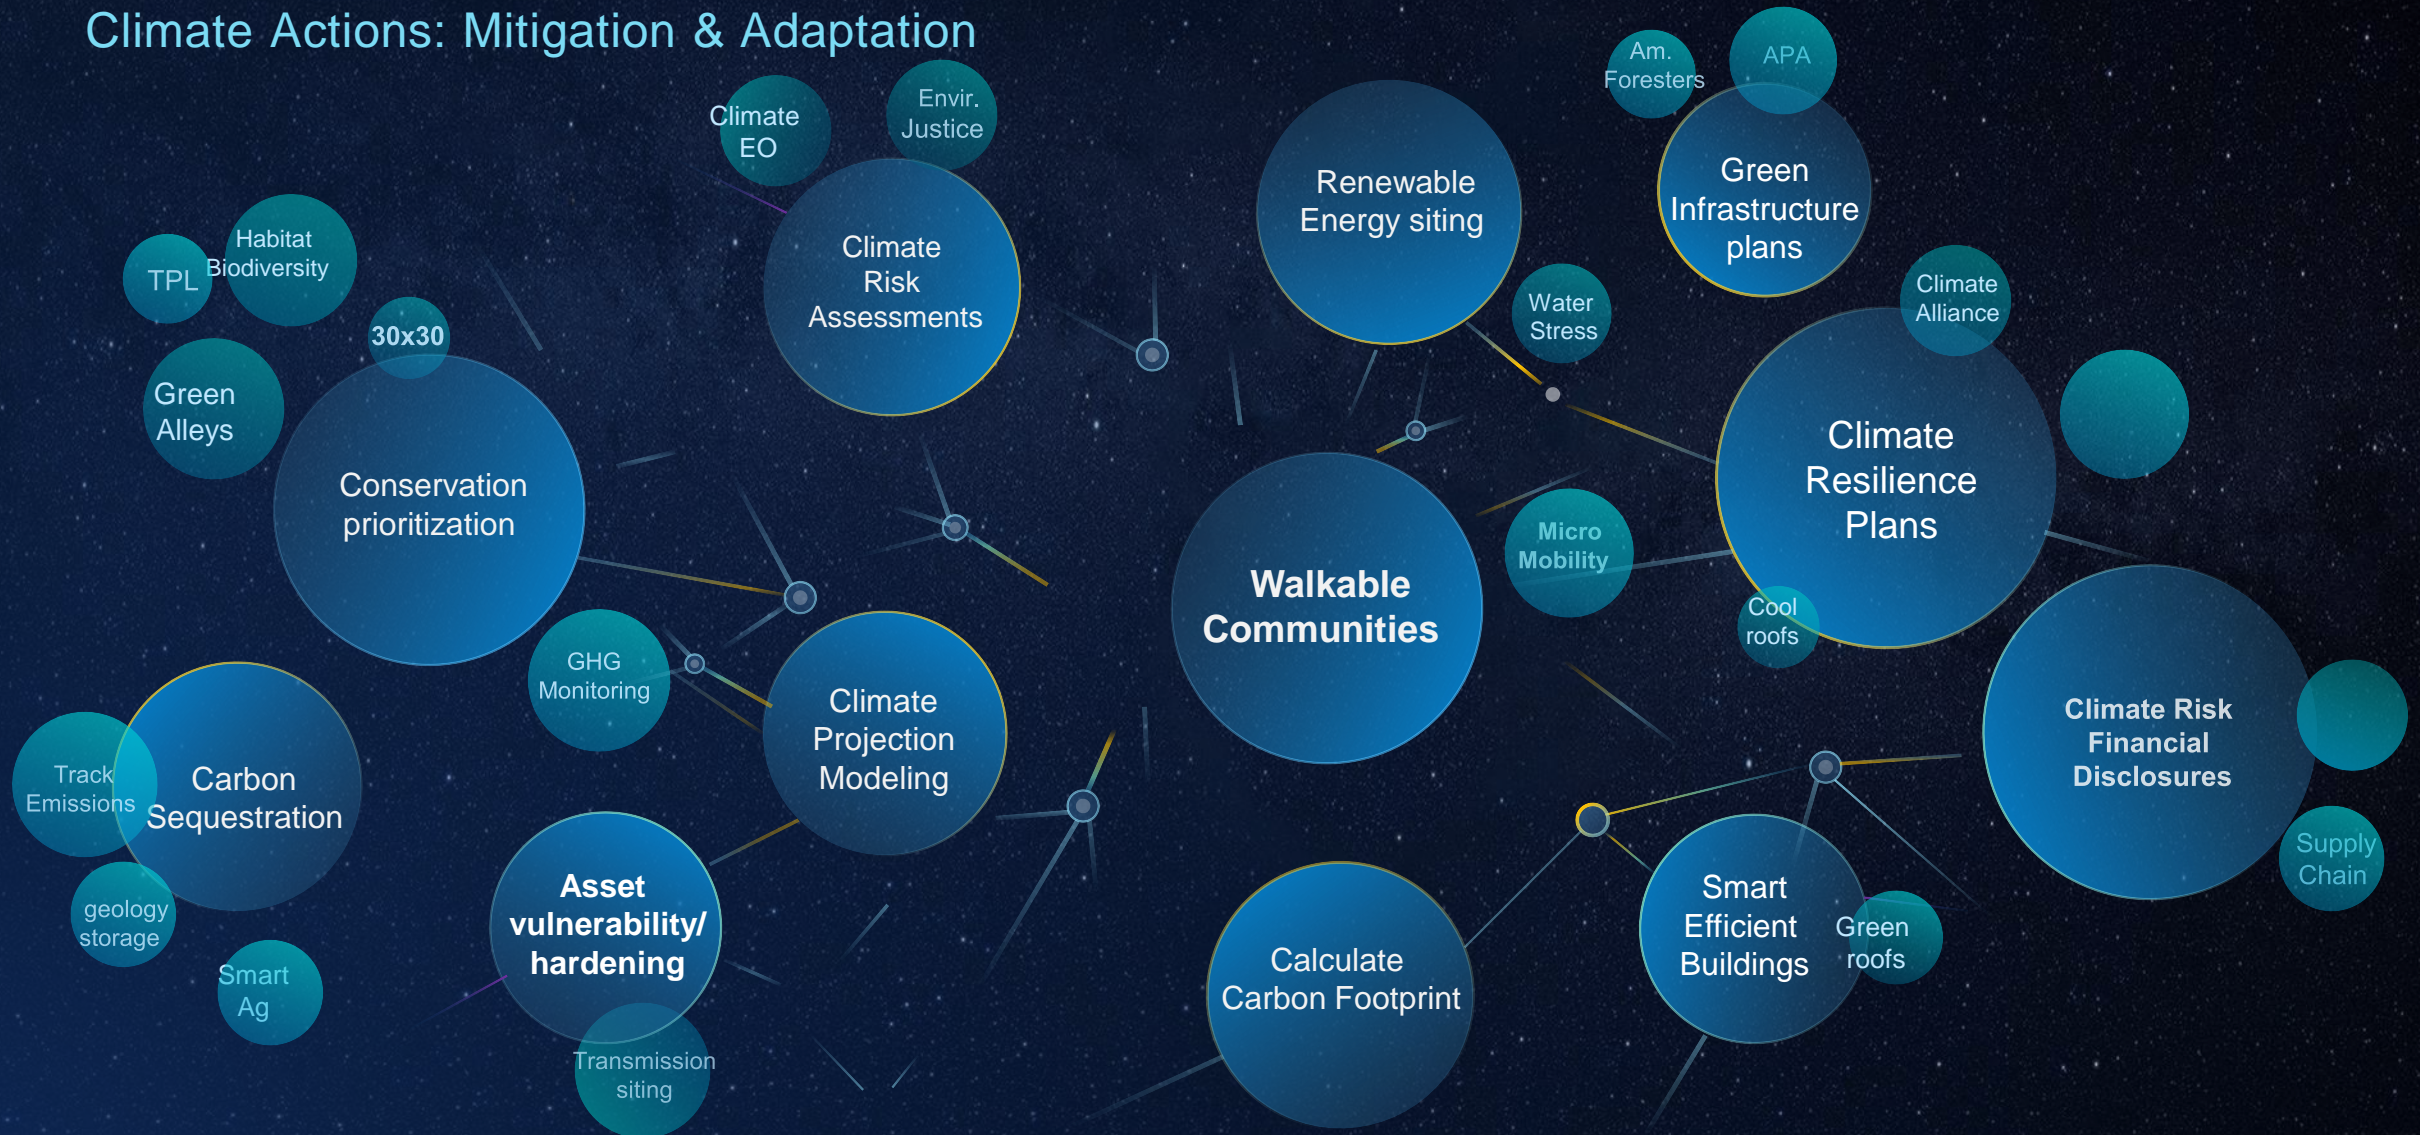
Climate Actions: Mitigation & Adaptation

Climate EO

Envir. Justice

Climate Risk Assessments

Renewable Energy siting

Am. Foresters

APA

Green Infrastructure plans

TPL

Habitat Biodiversity

30x30

Green Alleys

Conservation prioritization

Water Stress

Climate Alliance

Climate Resilience Plans

Micro Mobility

Walkable Communities

Cool roofs

GHG Monitoring

Climate Projection Modeling

Track Emissions

Carbon Sequestration

Climate Risk Financial Disclosures

geology storage

Smart Ag

Asset vulnerability/ hardening

Transmission siting

Calculate Carbon Footprint

Smart Efficient Buildings

Green roofs

Supply Chain